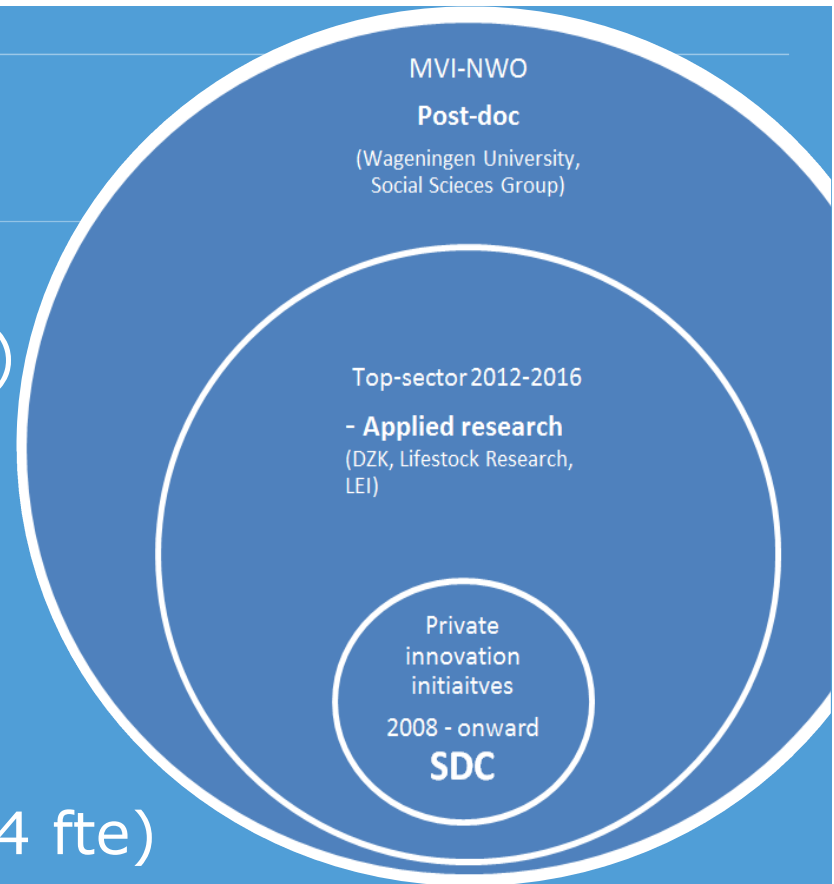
MVI-NWO

Post-doc

(Wageningen University, Social Scieces Group)

Top-sector 2012-2016

- Applied research

(DZK, Lifestock Research, LEI)

Private innovation initiaitves

2008 - onward

SDC

)

4 fte)